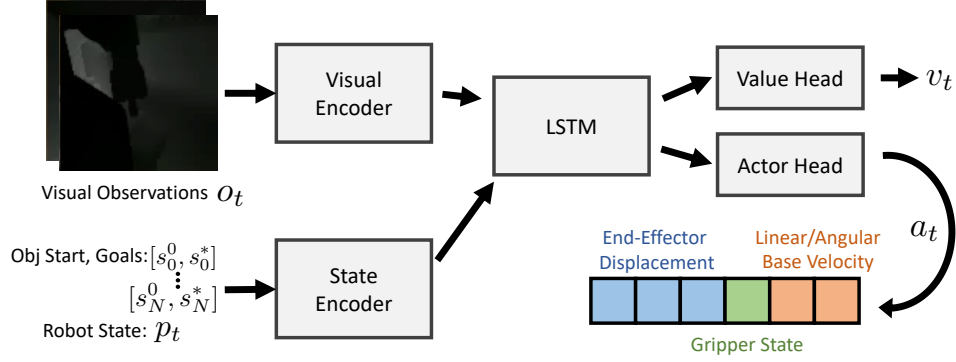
Visual Observations $o_t$

Visual Encoder

LSTM

Value Head

$v_t$

Actor Head

$a_t$

Obj Start, Goals: $[s_0^0, s_0^*]$

$[s_N^0, s_N^*]$

Robot State: $p_t$

State Encoder

End-Effector Displacement

Linear/Angular Base Velocity

Gripper State